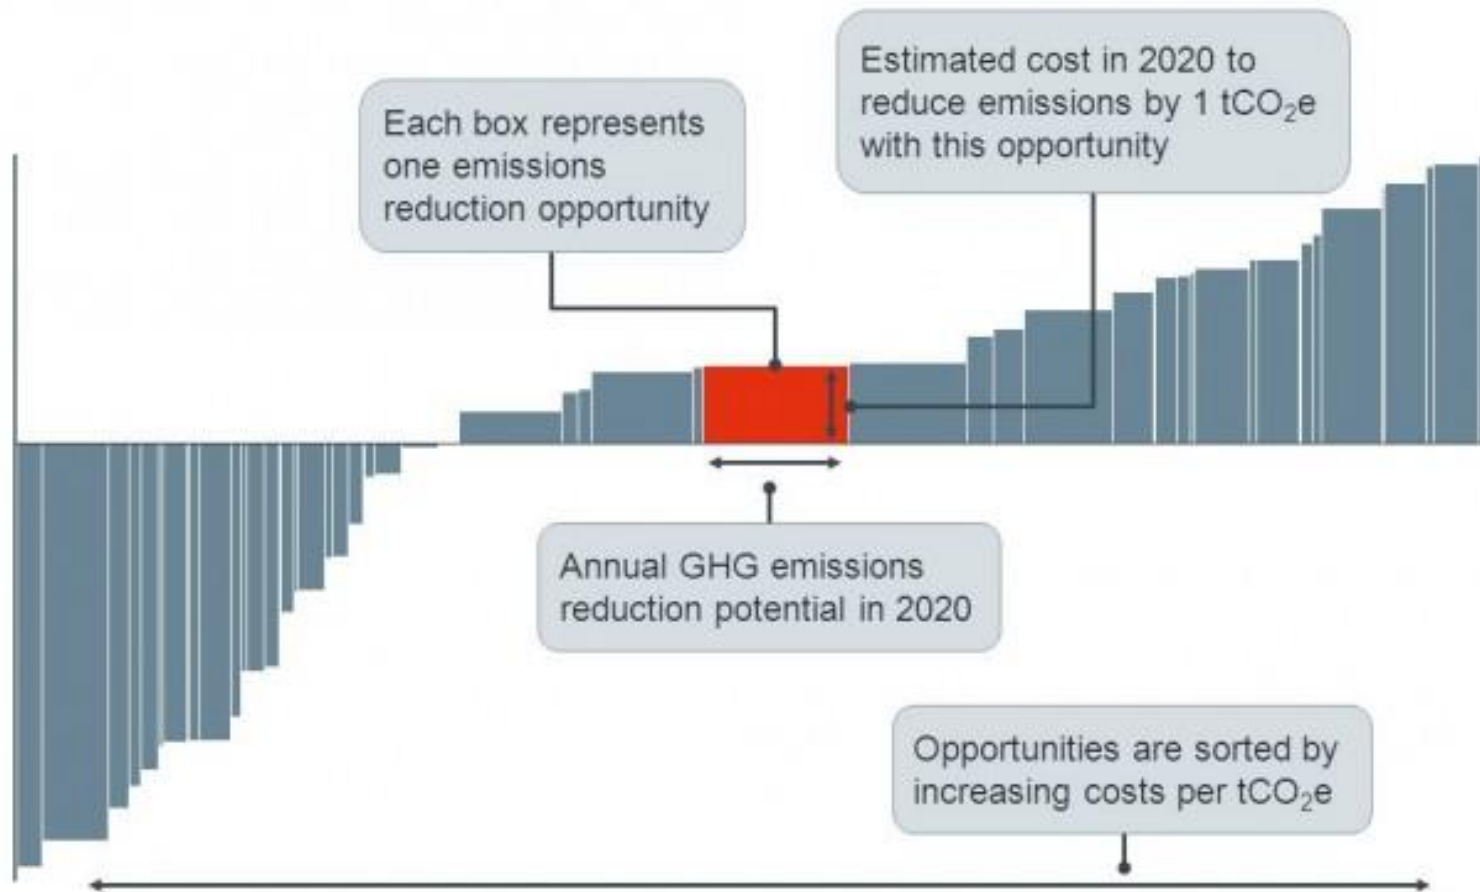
Each box represents one emissions reduction opportunity

Estimated cost in 2020 to reduce emissions by 1 $tCO_2e$ with this opportunity

Annual GHG emissions reduction potential in 2020

Opportunities are sorted by increasing costs per $tCO_2e$